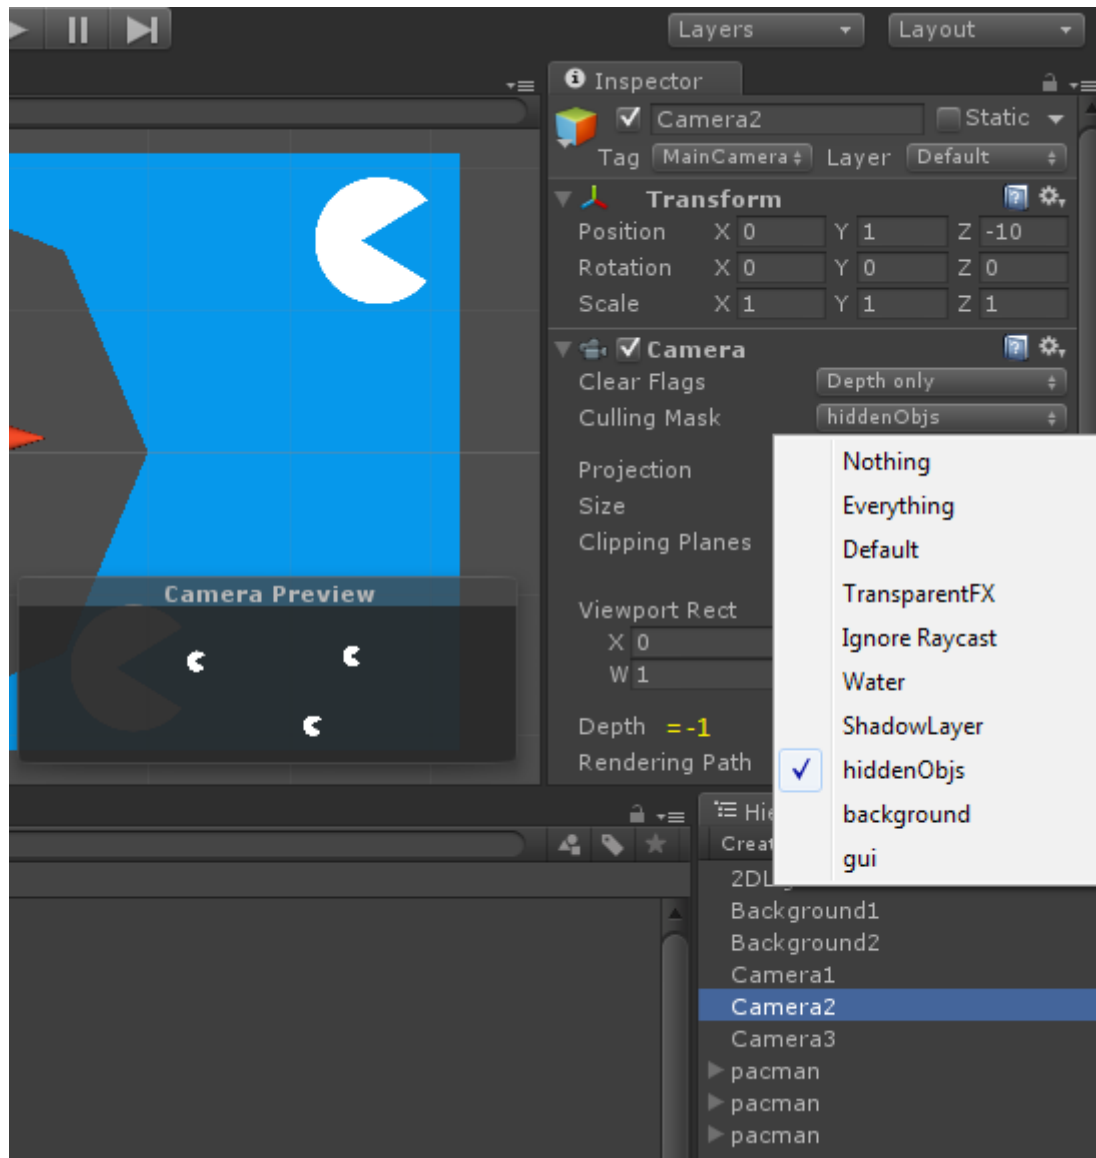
Layers
Layout
Inspector
Camera2
Static
Tag MainCamera
Layer Default
Transform
Position X 0 Y 1 Z -10
Rotation X 0 Y 0 Z 0
Scale X 1 Y 1 Z 1
Camera
Clear Flags Depth only
Culling Mask hiddenObjs
Projection
Size
Clipping Planes
Viewport Rect
X 0
W 1
Depth =-1
Rendering Path
Camera Preview
Nothing
Everything
Default
TransparentFX
Ignore Raycast
Water
ShadowLayer
✓ hiddenObjs
background
gui
Hie
Creat
2DL
Background1
Background2
Camera1
Camera2
Camera3
pacman
pacman
pacman